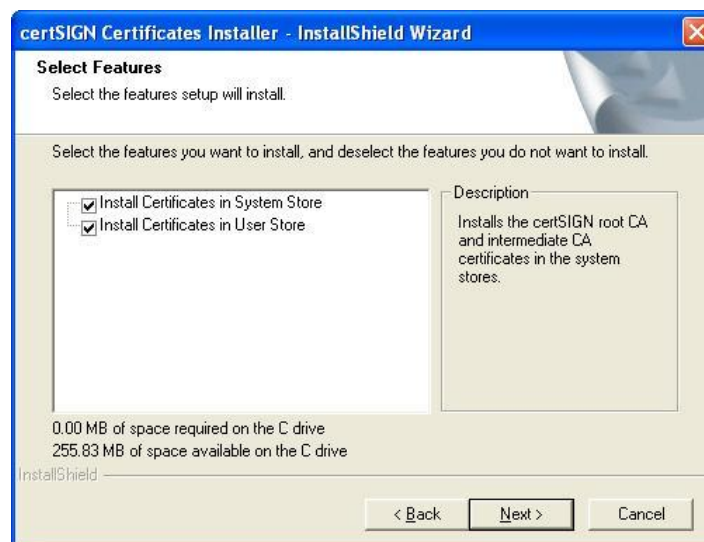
certSIGN Certificates Installer - InstallShield Wizard

Select Features

Select the features setup will install.

Select the features you want to install, and deselect the features you do not want to install.

Install Certificates in System Store
Install Certificates in User Store

Description

Installs the certSIGN root CA and intermediate CA certificates in the system stores.

0.00 MB of space required on the C drive
255.83 MB of space available on the C drive

InstallShield

< Back
Next >
Cancel